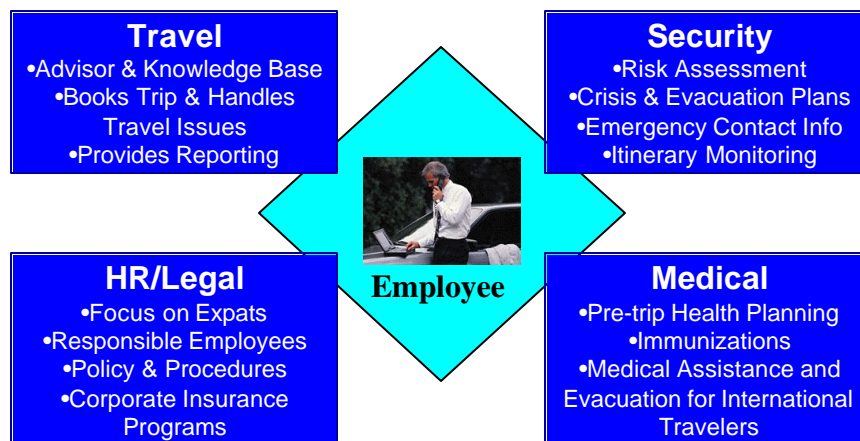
Travel
•Advisor & Knowledge Base
•Books Trip & Handles Travel Issues
•Provides Reporting

Security
•Risk Assessment
•Crisis & Evacuation Plans
•Emergency Contact Info
•Itinerary Monitoring

Employee

HR/Legal
•Focus on Expats
•Responsible Employees
•Policy & Procedures
•Corporate Insurance Programs

Medical
•Pre-trip Health Planning
•Immunizations
•Medical Assistance and Evacuation for International Travelers